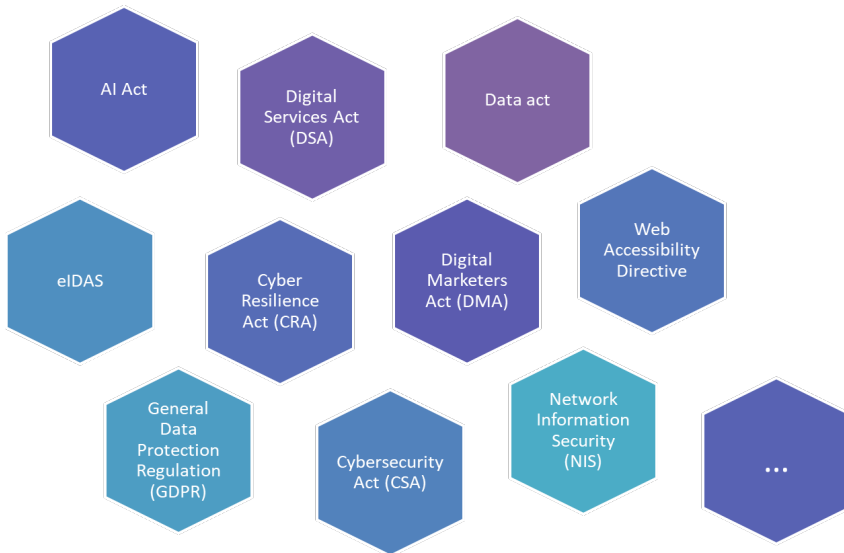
AI Act

Digital Services Act (DSA)

Data act

eIDAS

Cyber Resilience Act (CRA)

Digital Marketers Act (DMA)

Web Accessibility Directive

General Data Protection Regulation (GDPR)

Cybersecurity Act (CSA)

Network Information Security (NIS)

...